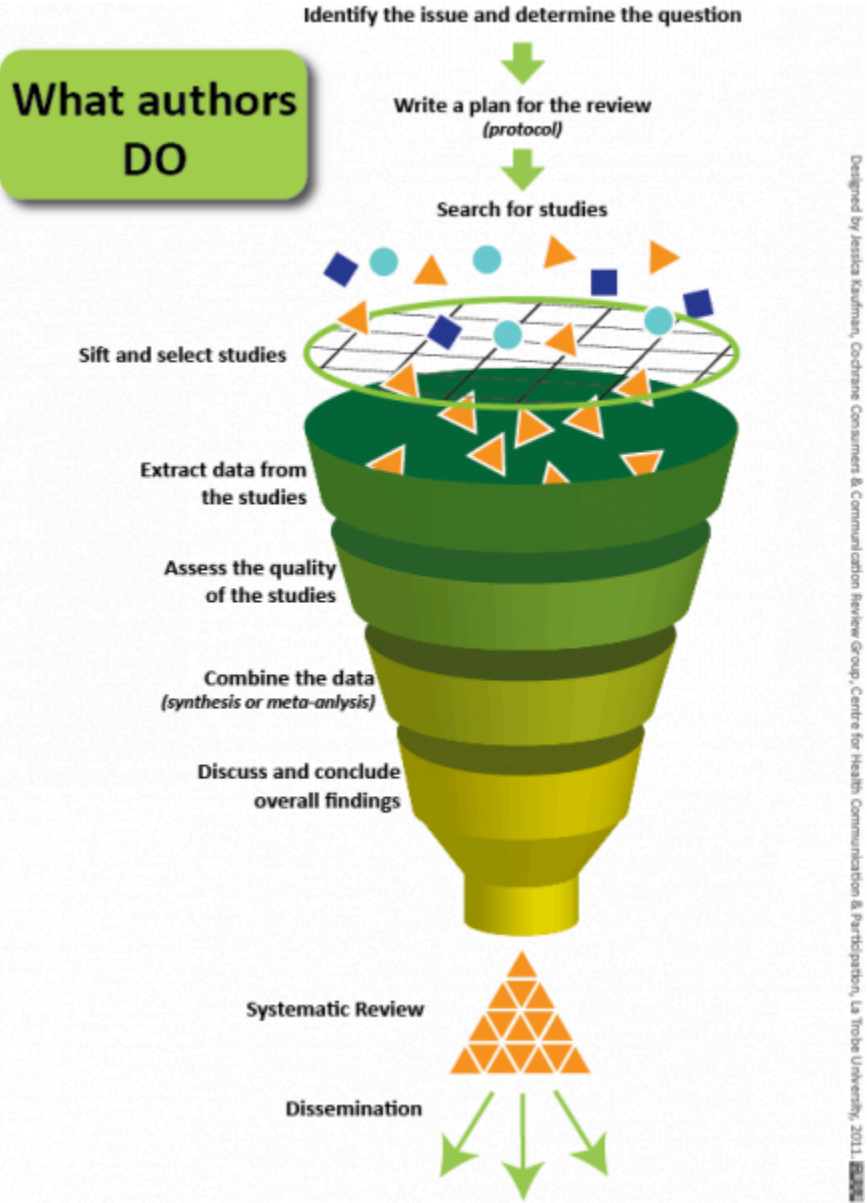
What authors DO

Identify the issue and determine the question

Write a plan for the review
(protocol)

Search for studies

Sift and select studies

Extract data from the studies

Assess the quality of the studies

Combine the data
(synthesis or meta-anlysis)

Discuss and conclude overall findings

Systematic Review

Dissemination

Designed by Jessica Kaufman, Cochrane Consumers & Communication Review Group, Centre for Health Communication & Participation, La Trobe University, 2011.